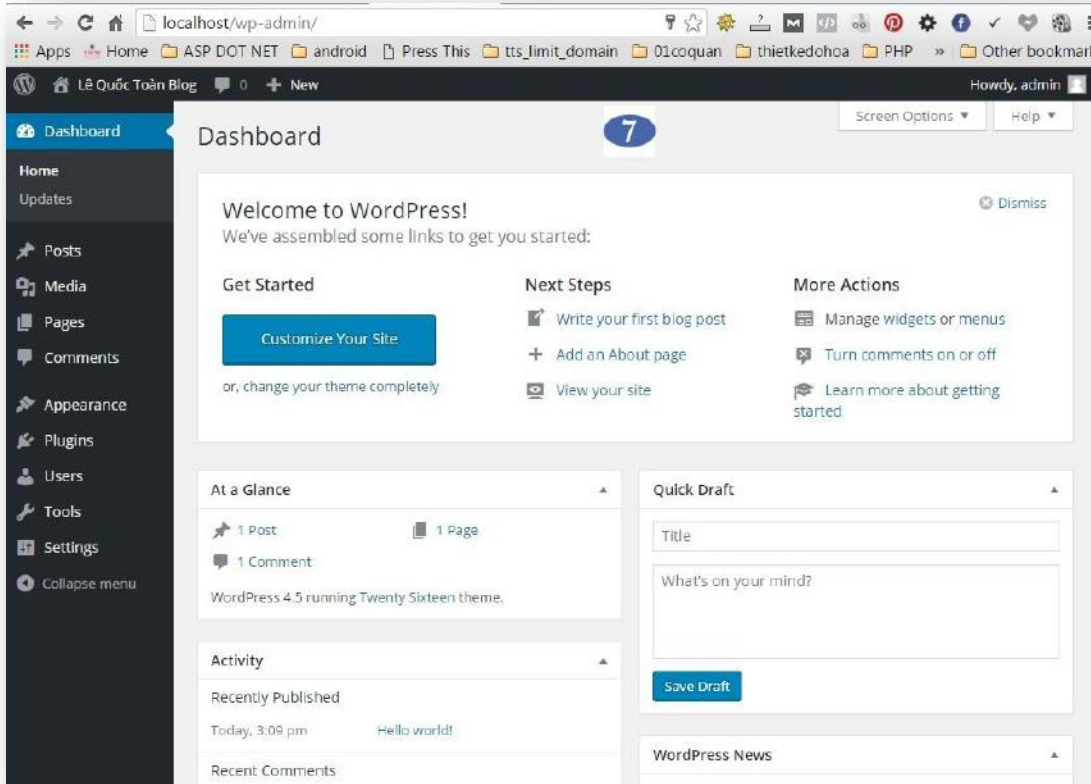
localhost/wp-admin/

Apps Home ASP DOT NET android Press This tts_limit_domain 01coquan thietkedohoa PHP » Other bookmar

Lê Quốc Toàn Blog 0 New Howdy, admin

Dashboard
Home
Updates
Posts
Media
Pages
Comments
Appearance
Plugins
Users
Tools
Settings
Collapse menu

Dashboard

7

Screen Options ▼ Help ▼

Welcome to WordPress!
We've assembled some links to get you started:

Dismiss

Get Started
Customize Your Site
or, change your theme completely

Next Steps
Write your first blog post
Add an About page
View your site

More Actions
Manage widgets or menus
Turn comments on or off
Learn more about getting started

At a Glance
1 Post
1 Page
1 Comment
WordPress 4.5 running Twenty Sixteen theme.

Quick Draft
Title
What's on your mind?
Save Draft

Activity
Recently Published
Today, 3:09 pm Hello world!
Recent Comments

WordPress News